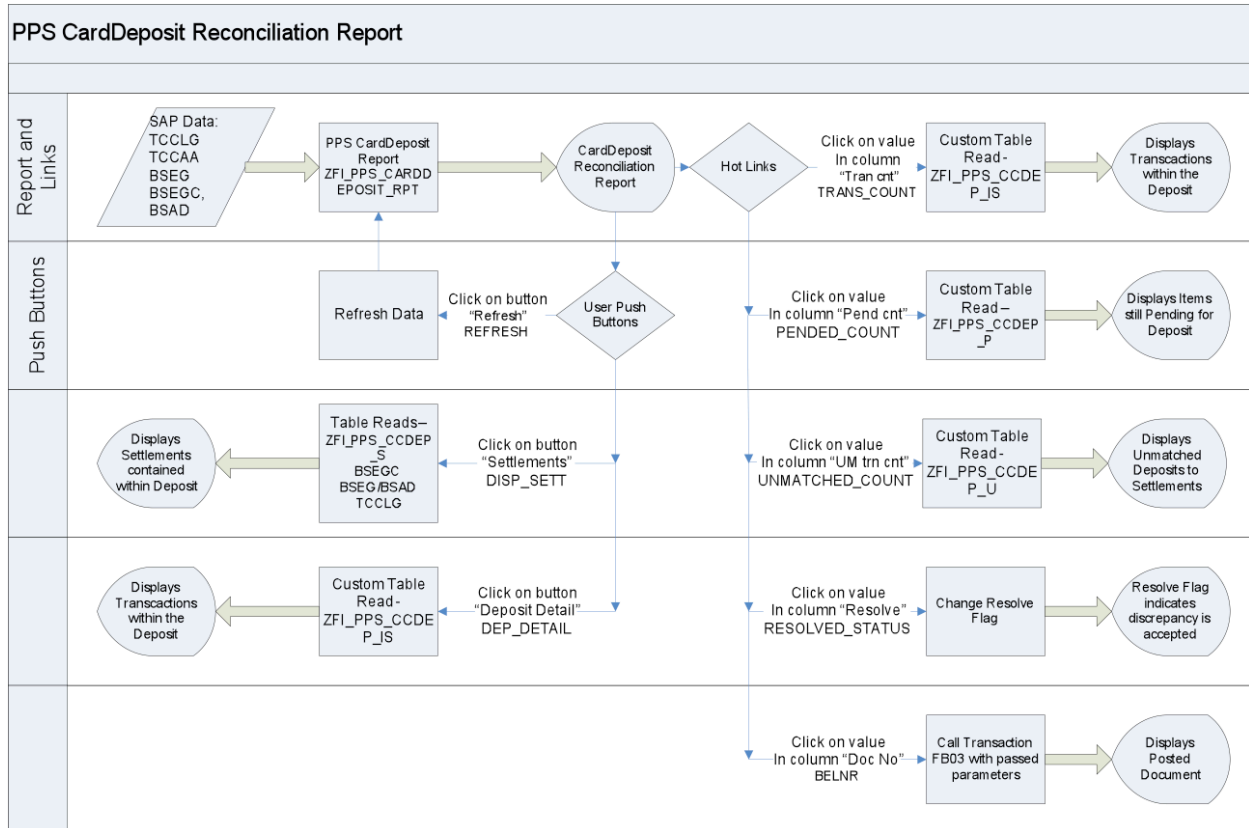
PPS CardDeposit Reconciliation Report

Report and Links

SAP Data: TCCLG TCCAA BSEG BSEGC, BSAD

PPS CardDeposit Report ZFI_PPS_CARDDEPOSIT_RPT

CardDeposit Reconciliation Report

Hot Links

Click on value In column "Tran cnt" TRANS_COUNT

Custom Table Read - ZFI_PPS_CCDEP_IS

Displays Transcactions within the Deposit

Push Buttons

Refresh Data

Click on button "Refresh" REFRESH

User Push Buttons

Click on value In column "Pend cnt" PENDED_COUNT

Custom Table Read – ZFI_PPS_CCDEP_P

Displays Items still Pending for Deposit

Displays Settlements contained within Deposit

Table Reads– ZFI_PPS_CCDEP_S BSEGC BSEG/BSAD TCCLG

Click on button "Settlements" DISP_SETT

Click on value In column "UM trn cnt" UNMATCHED_COUNT

Custom Table Read - ZFI_PPS_CCDEP_U

Displays Unmatched Deposits to Settlements

Displays Transcactions within the Deposit

Custom Table Read - ZFI_PPS_CCDEP_IS

Click on button "Deposit Detail" DEP_DETAIL

Click on value In column "Resolve" RESOLVED_STATUS

Change Resolve Flag

Resolve Flag indicates discrepancy is accepted

Click on value In column "Doc No" BELNR

Call Transaction FB03 with passed parameters

Displays Posted Document